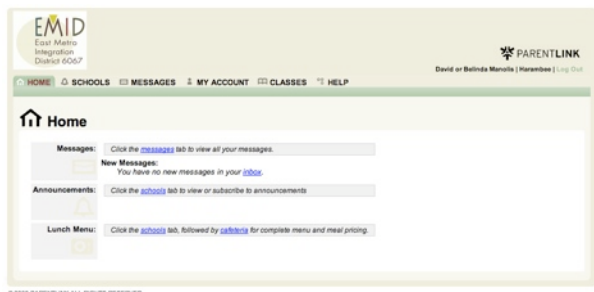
EMID
East Metro Integration District 6067

PARENTLINK

David or Belinda Manolis | Harambee | Log Out

HOME SCHOOLS MESSAGES MY ACCOUNT CLASSES HELP

Home

Messages: Click the messages tab to view all your messages.

New Messages:
You have no new messages in your inbox.

Announcements: Click the schools tab to view or subscribe to announcements

Lunch Menu: Click the schools tab, followed by cafeteria for complete menu and meal pricing.

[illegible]